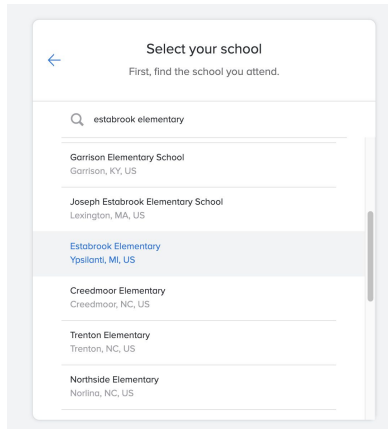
←

Select your school

First, find the school you attend.

estabrook elementary

Garrison Elementary School
Garrison, KY, US

Joseph Estabrook Elementary School
Lexington, MA, US

Estabrook Elementary
Ypsilanti, MI, US

Creedmoor Elementary
Creedmoor, NC, US

Trenton Elementary
Trenton, NC, US

Northside Elementary
Norlina, NC, US